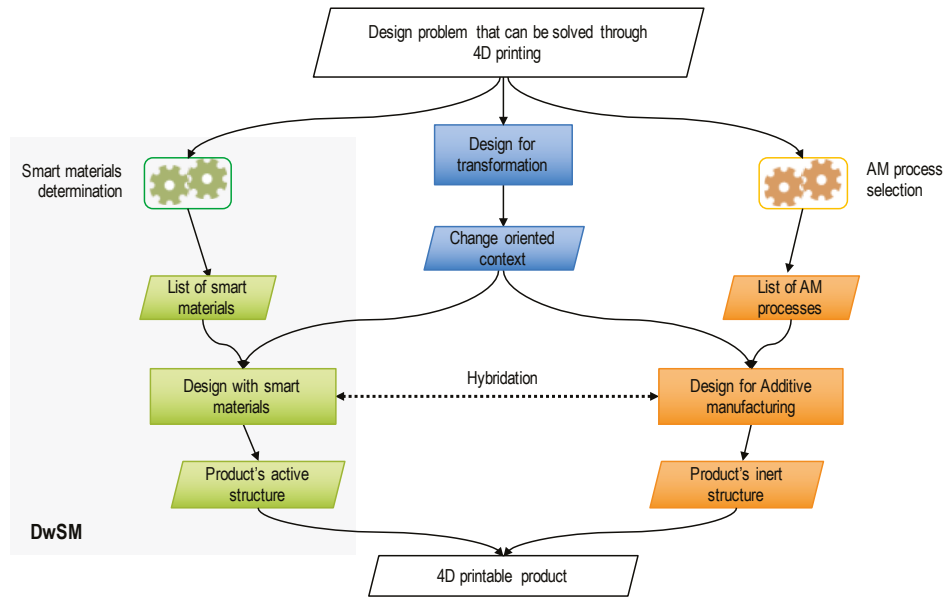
Design problem that can be solved through 4D printing

Smart materials determination

Design for transformation

AM process selection

Change oriented context

List of smart materials

List of AM processes

Design with smart materials

Hybridation

Design for Additive manufacturing

Product's active structure

Product's inert structure

DwSM

4D printable product